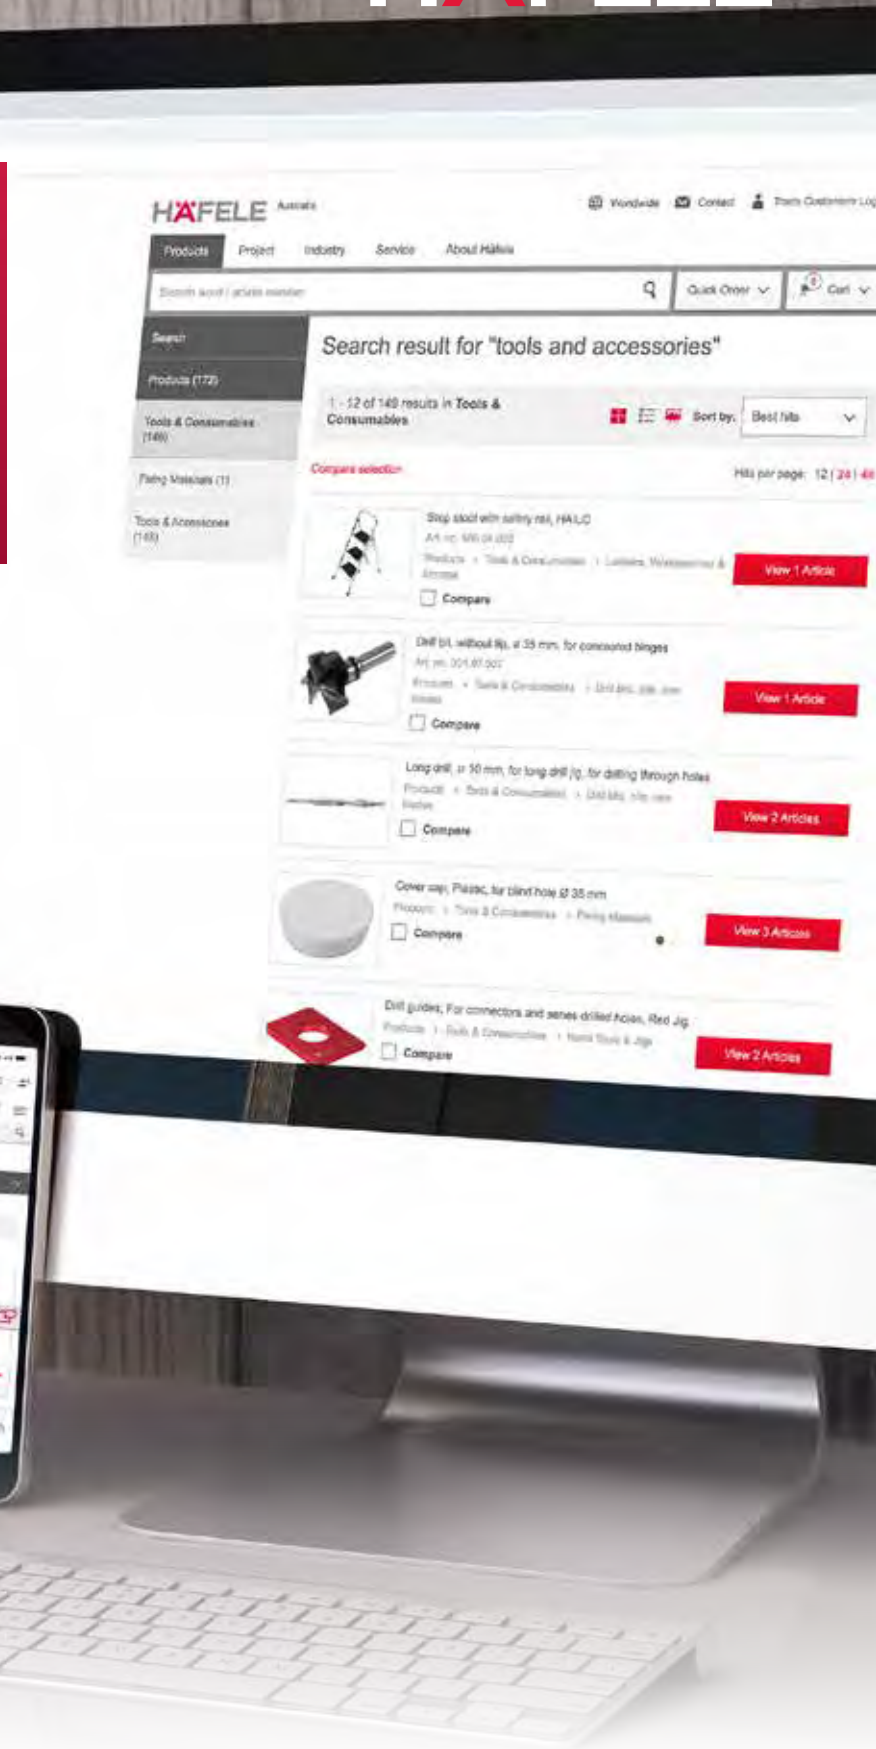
HÄFELE Australia

Worldwide Contact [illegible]

Products Project Industry Service About Häfele

Search word / article number

Quick Order Cart

Search

Products (172)

Tools & Consumables (149)

Fixing Materials (1)

Tools & Accessories (149)

Search result for "tools and accessories"

1 - 12 of 149 results in Tools & Consumables

Sort by: Best hits

Compare selection

Hits per page: 12 | 24 | 48

Step stool with safety rail, HAILO
Art. no. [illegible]
Products › Tools & Consumables › Ladders, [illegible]
Compare
View 1 Article

Drill bit, without tip, ø 35 mm, for concealed hinges
Art. no. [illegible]
Products › Tools & Consumables › Drill bits, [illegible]
Compare
View 1 Article

Long drill, ø 10 mm, for long drill jig, for drilling through holes
Products › Tools & Consumables › Drill bits, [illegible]
Compare
View 2 Articles

Cover cap, Plastic, for blind hole Ø 35 mm
Products › Tools & Consumables › Fixing Materials
Compare
View 3 Articles

Drill guides, For connectors and series drilled holes, Red Jig
Products › Tools & Consumables › Hand Tools & Jigs
Compare
View 2 Articles